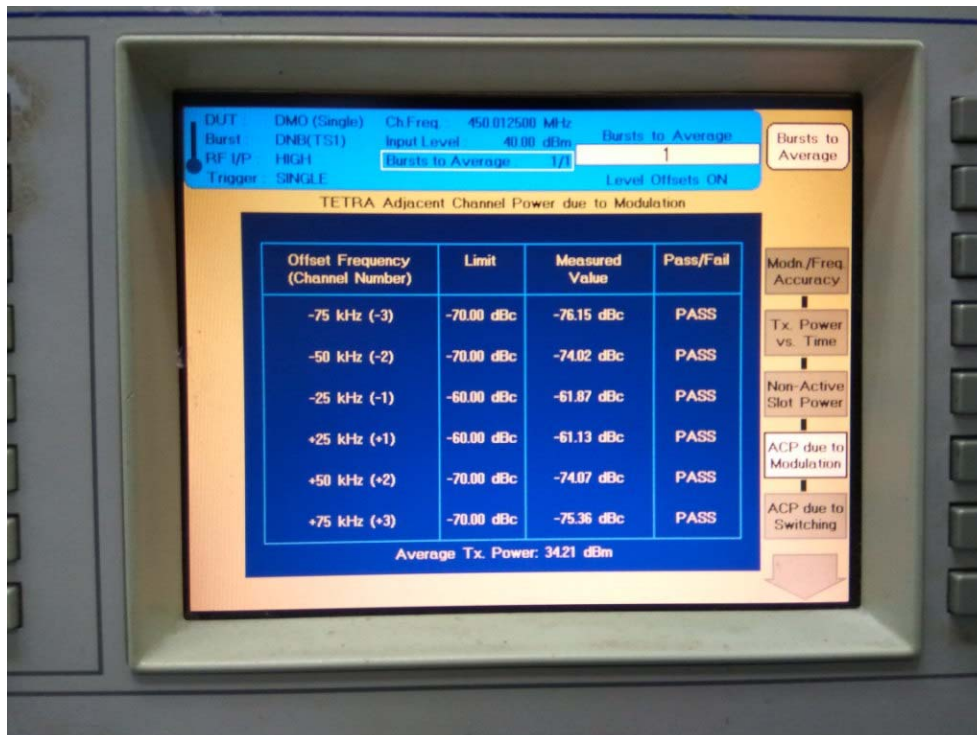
DUT DMO (Single)
Burst DNB(TS1)
RF I/P HIGH
Trigger SINGLE

Ch.Freq. 450.012500 MHz
Input Level 40.00 dBm
Bursts to Average 1/1

Bursts to Average
1
Level Offsets ON

Bursts to Average

TETRA Adjacent Channel Power due to Modulation

| Offset Frequency (Channel Number) | Limit | Measured Value | Pass/Fail |
|---|---|---|---|
| -75 kHz (-3) | -70.00 dBc | -76.15 dBc | PASS |
| -50 kHz (-2) | -70.00 dBc | -74.02 dBc | PASS |
| -25 kHz (-1) | -60.00 dBc | -61.87 dBc | PASS |
| +25 kHz (+1) | -60.00 dBc | -61.13 dBc | PASS |
| +50 kHz (+2) | -70.00 dBc | -74.07 dBc | PASS |
| +75 kHz (+3) | -70.00 dBc | -75.36 dBc | PASS |

Average Tx. Power: 34.21 dBm

Modn./Freq. Accuracy

Tx. Power vs. Time

Non-Active Slot Power

ACP due to Modulation

ACP due to Switching